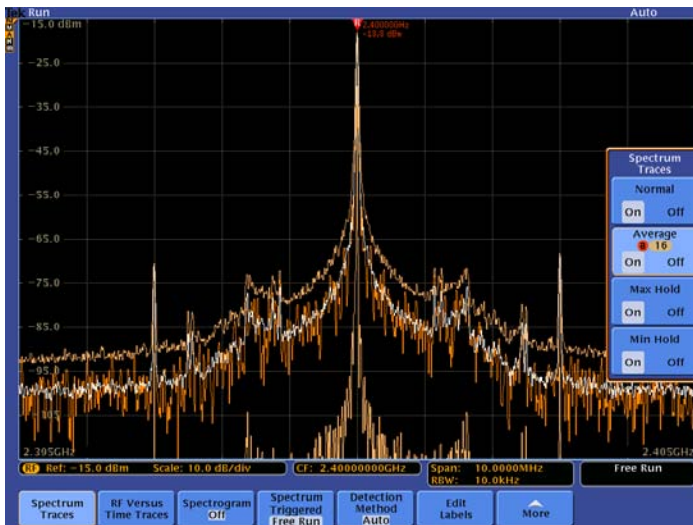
Tek Run
Auto
-15.0 dBm
R 2.400000GHz
-13.0 dBm
-25.0
-35.0
-45.0
-55.0
-65.0
-75.0
-85.0
-95.0
-105
2.395GHz
2.405GHz

Spectrum Traces
Normal
On Off
Average
8 16
On Off
Max Hold
On Off
Min Hold
On Off

RF Ref: -15.0 dBm Scale: 10.0 dB/div
CF: 2.40000000GHz
Span: 10.0000MHz
RBW: 10.0kHz
Free Run

Spectrum Traces
RF Versus Time Traces
Spectrogram Off
Spectrum Triggered Free Run
Detection Method Auto
Edit Labels
More